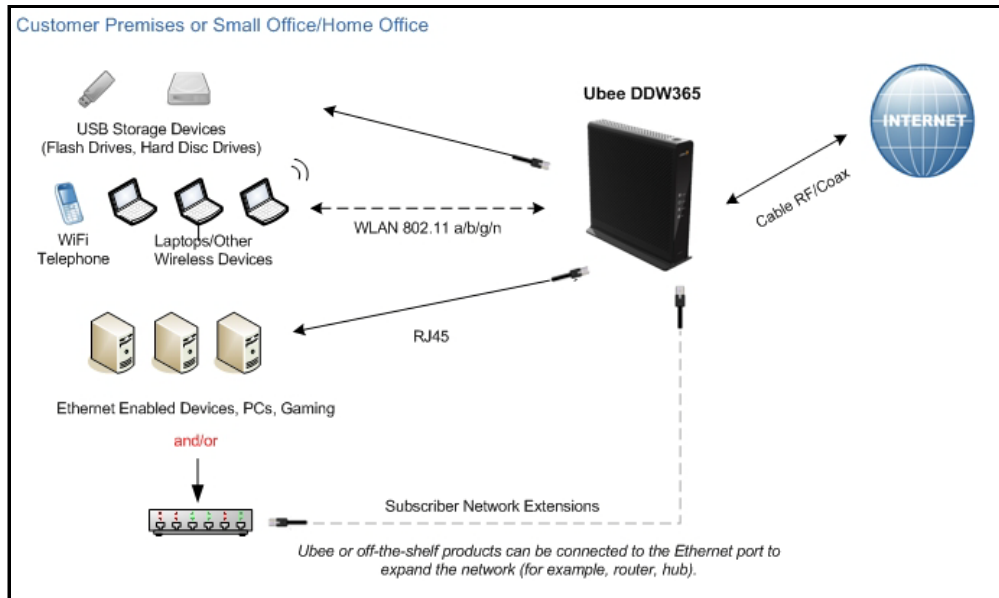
Customer Premises or Small Office/Home Office

Ubee DDW365

INTERNET

USB Storage Devices
(Flash Drives, Hard Disc Drives)

WLAN 802.11 a/b/g/n

Cable RF/Coax

WiFi Telephone

Laptops/Other Wireless Devices

RJ45

Ethernet Enabled Devices, PCs, Gaming

and/or

Subscriber Network Extensions

Ubee or off-the-shelf products can be connected to the Ethernet port to expand the network (for example, router, hub).